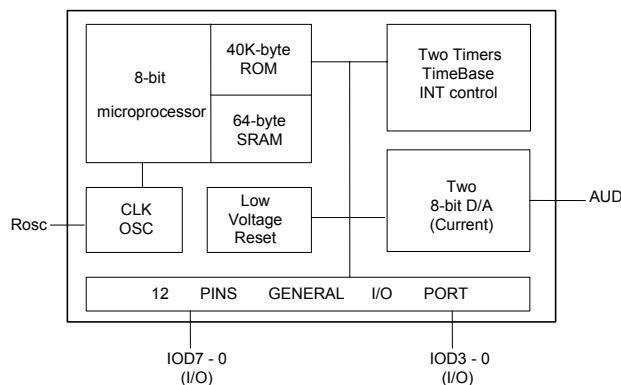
8-bit

microprocessor

40K-byte
ROM

64-byte
SRAM

Two Timers
TimeBase
INT control

CLK
OSC

Low
Voltage
Reset

Two
8-bit D/A
(Current)

Rosc

AUD

12 PINS GENERAL I/O PORT

IOD7 - 0
(I/O)

IOD3 - 0
(I/O)